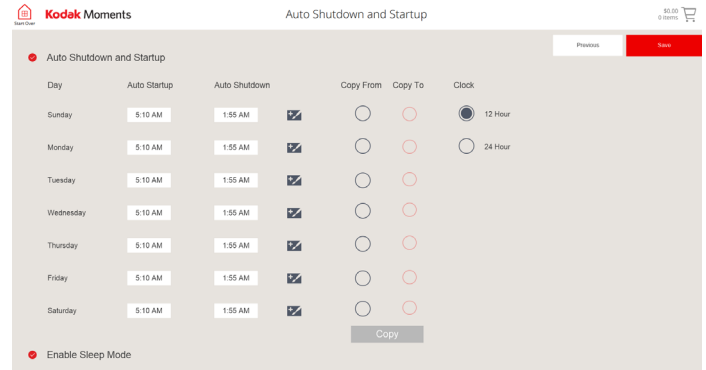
Start Over

Kodak Moments

Auto Shutdown and Startup

$0.00
0 items

Previous

Save

Auto Shutdown and Startup

| Day | Auto Startup | Auto Shutdown | Copy From | Copy To |
|---|---|---|---|---|
| Sunday | 5:10 AM | 1:55 AM | | |
| Monday | 5:10 AM | 1:55 AM | | |
| Tuesday | 5:10 AM | 1:55 AM | | |
| Wednesday | 5:10 AM | 1:55 AM | | |
| Thursday | 5:10 AM | 1:55 AM | | |
| Friday | 5:10 AM | 1:55 AM | | |
| Saturday | 5:10 AM | 1:55 AM | | |

Clock

12 Hour

24 Hour

Copy

Enable Sleep Mode